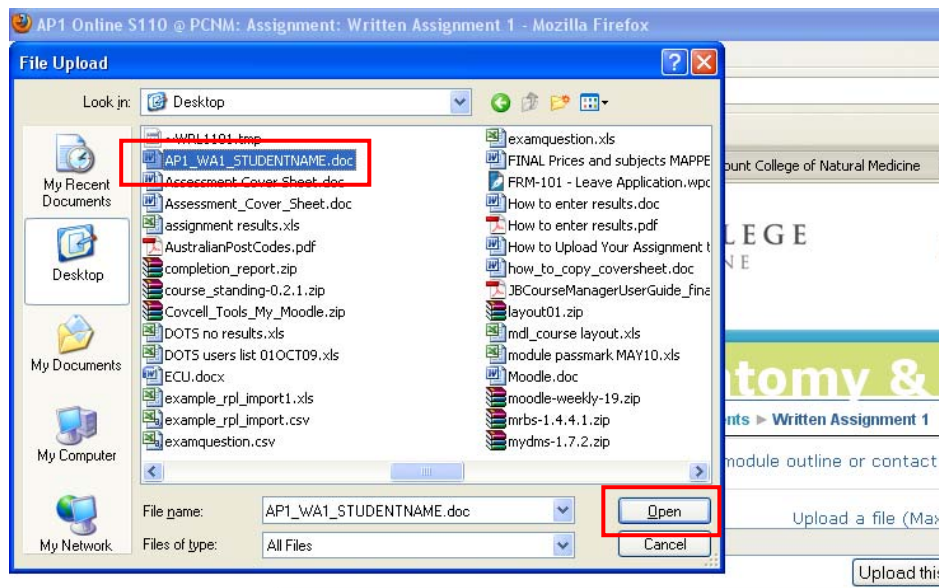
AP1 Online S110 @ PCNM: Assignment: Written Assignment 1 - Mozilla Firefox

File Upload

Look in: Desktop

My Recent Documents

Desktop

My Documents

My Computer

My Network

~WRL1101.tmp
AP1_WA1_STUDENTNAME.doc
Assessment Cover Sheet.doc
Assessment_Cover_Sheet.doc
assignment results.xls
AustralianPostCodes.pdf
completion_report.zip
course_standing-0.2.1.zip
Covcell_Tools_My_Moodle.zip
DOTS no results.xls
DOTS users list 01OCT09.xls
ECU.docx
example_rpl_import1.xls
example_rpl_import.csv
examquestion.csv
examquestion.xls
FINAL Prices and subjects MAPPE
FRM-101 - Leave Application.wpd
How to enter results.doc
How to enter results.pdf
How to Upload Your Assignment t
how_to_copy_coversheet.doc
JBCourseManagerUserGuide_fina
layout01.zip
mdl_course layout.xls
module passmark MAY10.xls
Moodle.doc
moodle-weekly-19.zip
mrbs-1.4.4.1.zip
mydms-1.7.2.zip

File name: AP1_WA1_STUDENTNAME.doc
Files of type: All Files

Open
Cancel

ount College of Natural Medicine
LEGE
NE
tomy &
nts ▶ Written Assignment 1
module outline or contact
Upload a file (Max
Upload this